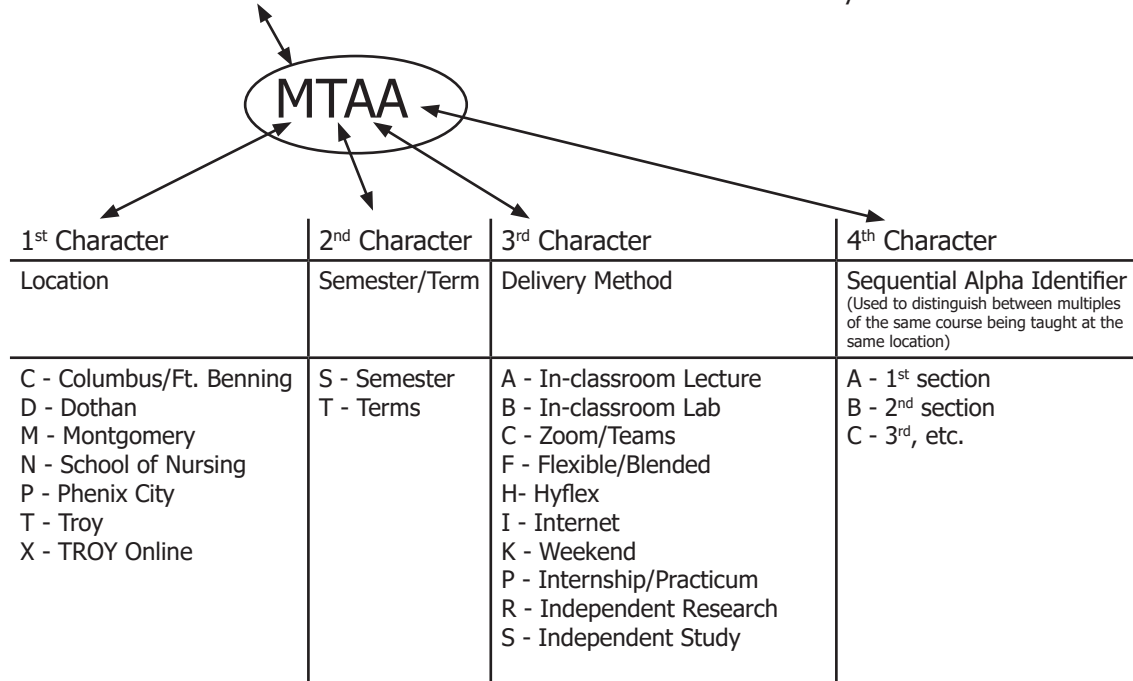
MTAA

| 1$^{st}$ Character | 2$^{nd}$ Character | 3$^{rd}$ Character | 4$^{th}$ Character |
|---|---|---|---|
| Location | Semester/Term | Delivery Method | Sequential Alpha Identifier (Used to distinguish between multiples of the same course being taught at the same location) |
| C - Columbus/Ft. Benning<br>D - Dothan<br>M - Montgomery<br>N - School of Nursing<br>P - Phenix City<br>T - Troy<br>X - TROY Online | S - Semester<br>T - Terms | A - In-classroom Lecture<br>B - In-classroom Lab<br>C - Zoom/Teams<br>F - Flexible/Blended<br>H- Hyflex<br>I - Internet<br>K - Weekend<br>P - Internship/Practicum<br>R - Independent Research<br>S - Independent Study | A - 1$^{st}$ section<br>B - 2$^{nd}$ section<br>C - 3$^{rd}$, etc. |